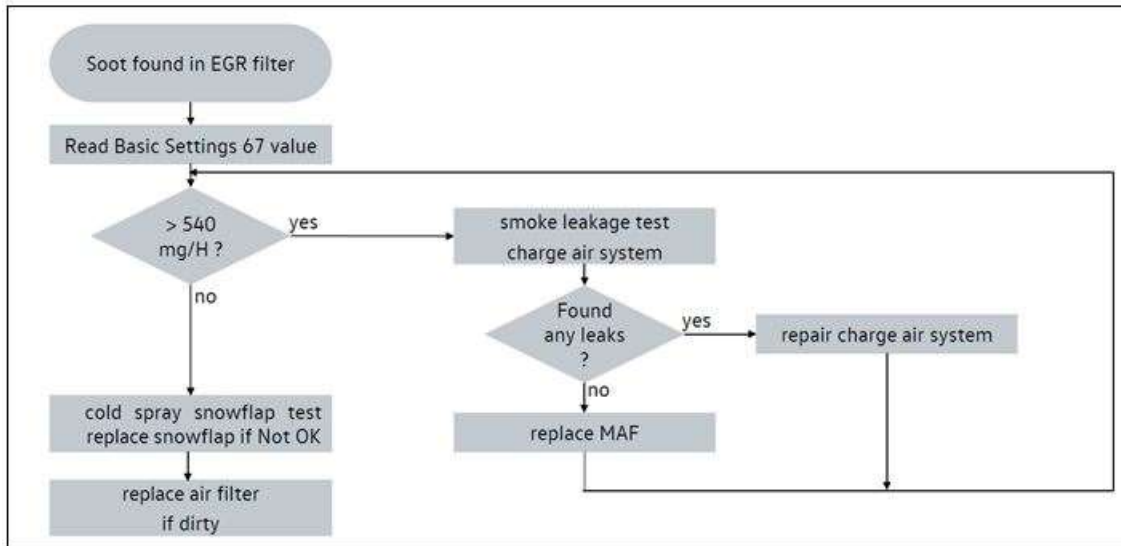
Soot found in EGR filter

Read Basic Settings 67 value

> 540 mg/H ?

yes

smoke leakage test charge air system

no

Found any leaks ?

yes

repair charge air system

no

cold spray snowflap test replace snowflap if Not OK

replace MAF

replace air filter if dirty